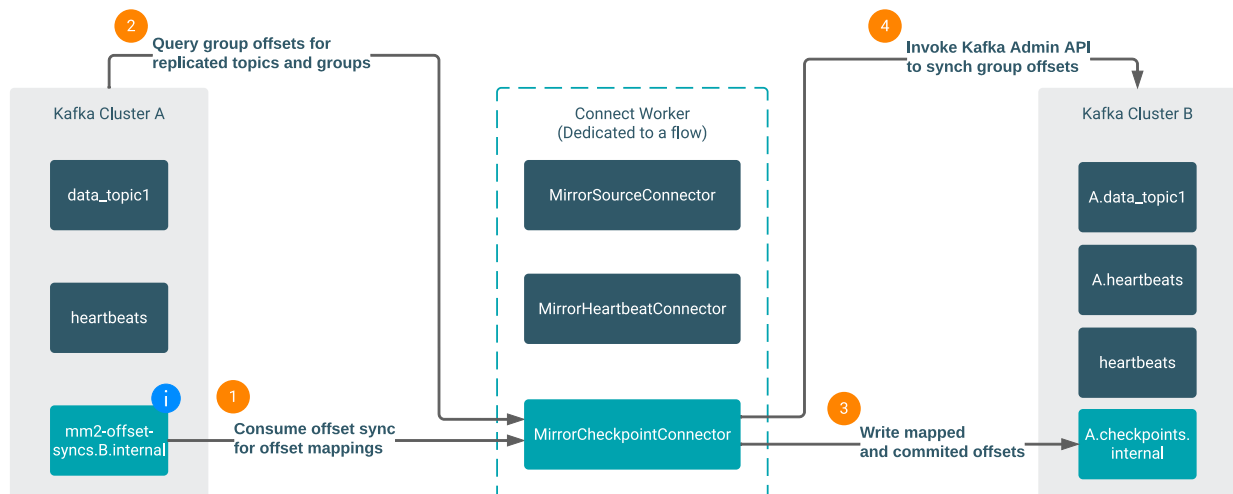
2
Query group offsets for replicated topics and groups

4
Invoke Kafka Admin API to synch group offsets

Kafka Cluster A

data_topic1

heartbeats

i

mm2-offset-syncs.B.internal

1
Consume offset sync for offset mappings

Connect Worker
(Dedicated to a flow)

MirrorSourceConnector

MirrorHeartbeatConnector

MirrorCheckpointConnector

3
Write mapped and commited offsets

Kafka Cluster B

A.data_topic1

A.heartbeats

heartbeats

A.checkpoints.internal